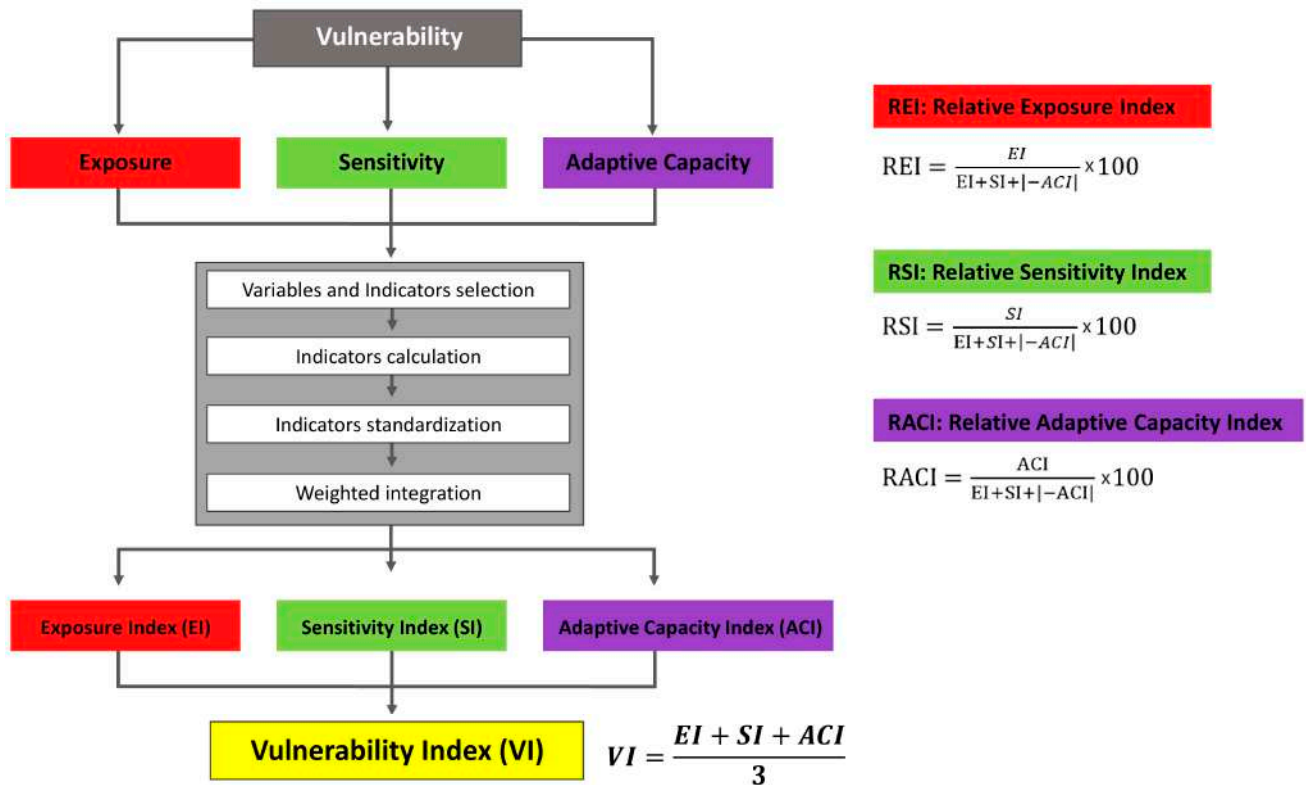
Vulnerability

Exposure

Sensitivity

Adaptive Capacity

Variables and Indicators selection

Indicators calculation

Indicators standardization

Weighted integration

Exposure Index (EI)

Sensitivity Index (SI)

Adaptive Capacity Index (ACI)

Vulnerability Index (VI)

$VI = \frac{EI + SI + ACI}{3}$

REI: Relative Exposure Index

$\text{REI} = \frac{EI}{\text{EI}+\text{SI}+|-ACI|} \times 100$

RSI: Relative Sensitivity Index

$\text{RSI} = \frac{SI}{\text{EI}+SI+|-ACI|} \times 100$

RACI: Relative Adaptive Capacity Index

$\text{RACI} = \frac{\text{ACI}}{\text{EI}+\text{SI}+|-\text{ACI}|} \times 100$